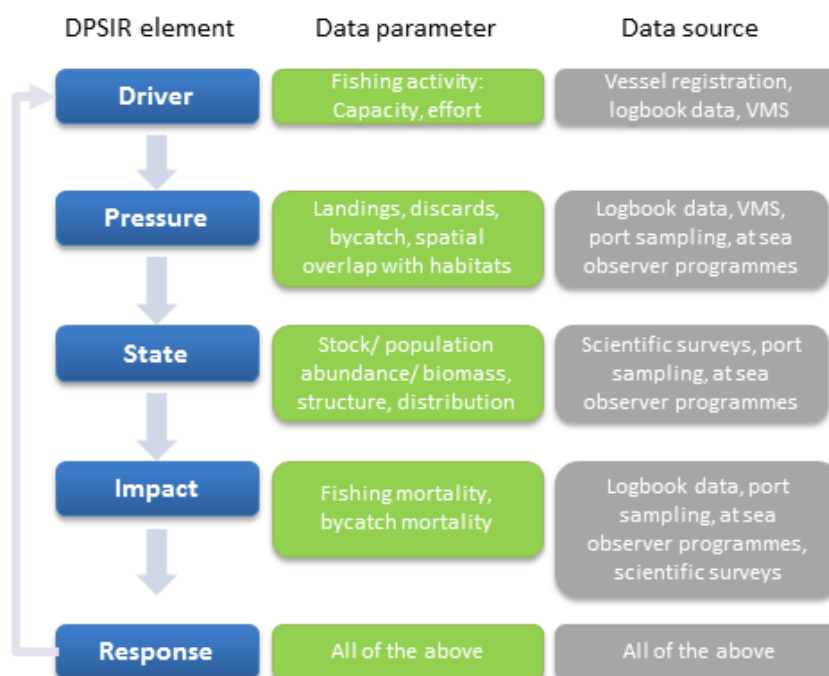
| DPSIR element | Data parameter | Data source |
|---|---|---|
| Driver | Fishing activity: Capacity, effort | Vessel registration, logbook data, VMS |
| Pressure | Landings, discards, bycatch, spatial overlap with habitats | Logbook data, VMS, port sampling, at sea observer programmes |
| State | Stock/ population abundance/ biomass, structure, distribution | Scientific surveys, port sampling, at sea observer programmes |
| Impact | Fishing mortality, bycatch mortality | Logbook data, port sampling, at sea observer programmes, scientific surveys |
| Response | All of the above | All of the above |